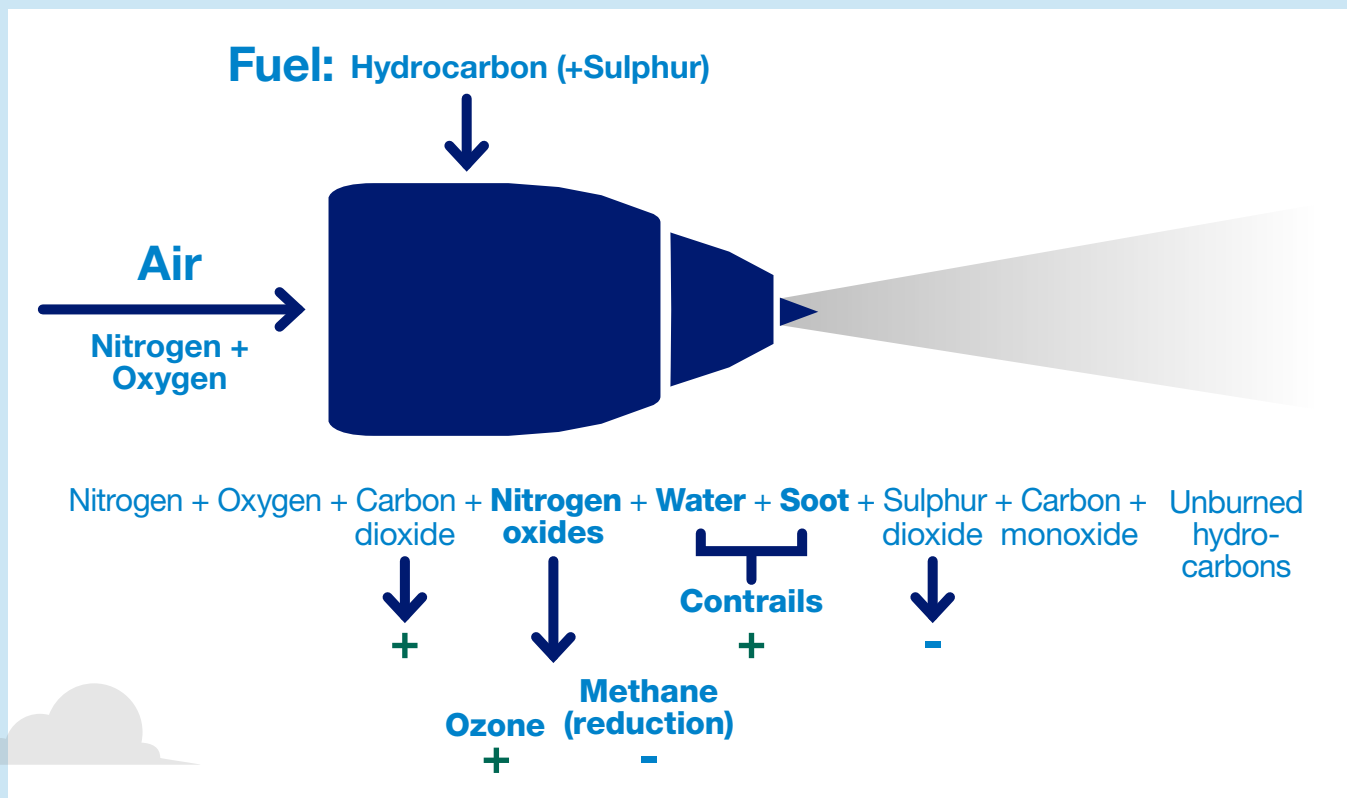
Fuel: Hydrocarbon (+Sulphur)

Air

Nitrogen + Oxygen

Nitrogen + Oxygen + Carbon dioxide + Nitrogen oxides + Water + Soot + Sulphur dioxide + Carbon monoxide + Unburned hydrocarbons

Contrails

+

+

-

Methane (reduction)

Ozone

+

-